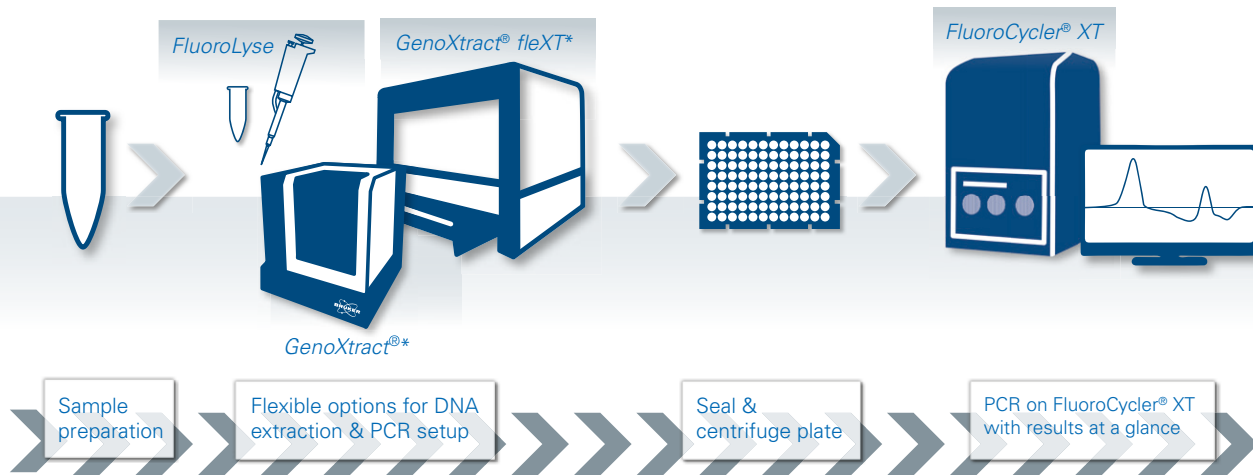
FluoroLyse

GenoXtract® fleXT*

FluoroCycler® XT

GenoXtract®*

Sample preparation

Flexible options for DNA extraction & PCR setup

Seal & centrifuge plate

PCR on FluoroCycler® XT with results at a glance